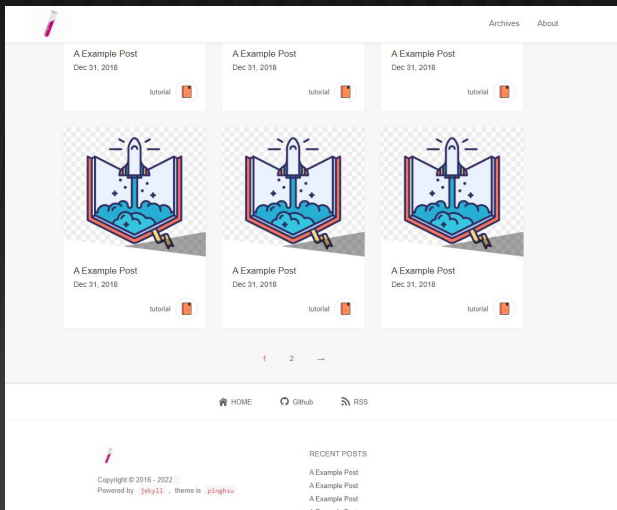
Archives About

A Example Post
Dec 31, 2018
tutorial

A Example Post
Dec 31, 2018
tutorial

A Example Post
Dec 31, 2018
tutorial

A Example Post
Dec 31, 2018
tutorial

A Example Post
Dec 31, 2018
tutorial

A Example Post
Dec 31, 2018
tutorial

1 2 →

HOME Github RSS

Copyright © 2016 - 2022
Powered by jekyll , theme is pinghsu

RECENT POSTS
A Example Post
A Example Post
A Example Post
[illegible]